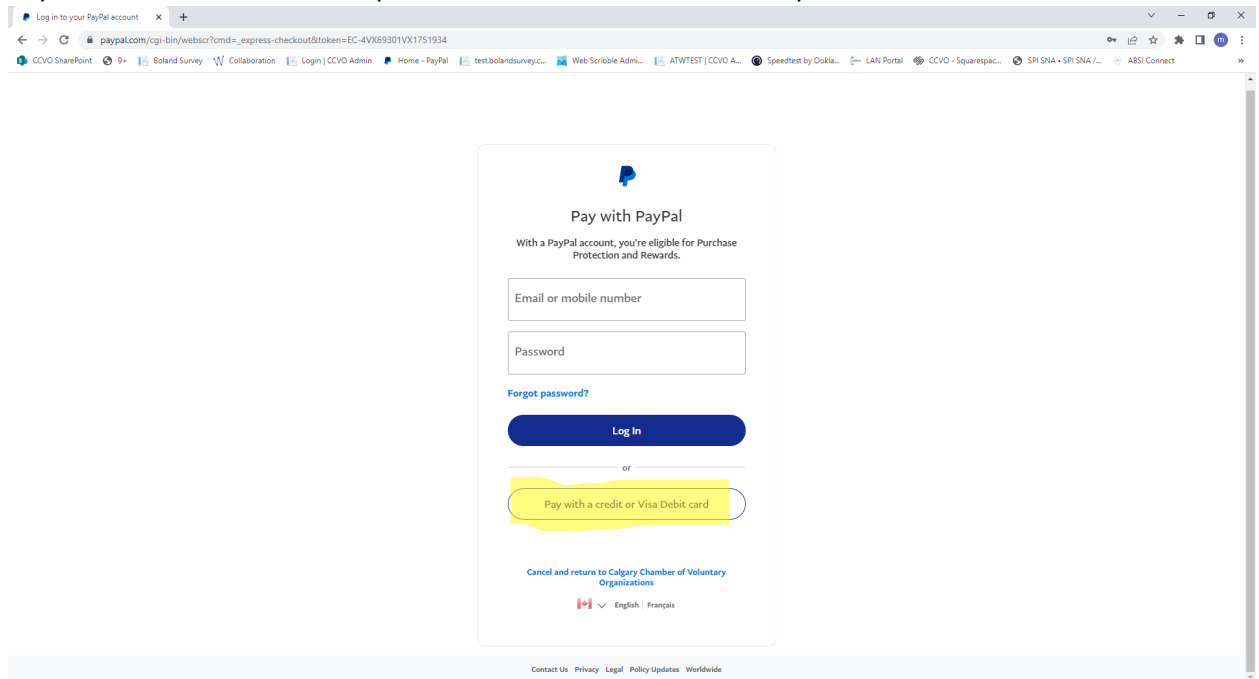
Log in to your PayPal account ×

paypal.com/cgi-bin/webscr?cmd=_express-checkout&token=EC-4VX69301VX1751934

CCVO SharePoint 9+ Boland Survey Collaboration Login | CCVO Admin Home - PayPal test.bolandsurvey.c... Web Scribble Admi... ATWTEST | CCVO A... Speedtest by Ookla... LAN Portal CCVO - Squarespac... SPI SNA • SPI SNA /... ABSI Connect

Pay with PayPal

With a PayPal account, you're eligible for Purchase Protection and Rewards.

Email or mobile number

Password

Forgot password?

Log In

or

Pay with a credit or Visa Debit card

Cancel and return to Calgary Chamber of Voluntary Organizations

English | Français

Contact Us Privacy Legal Policy Updates Worldwide